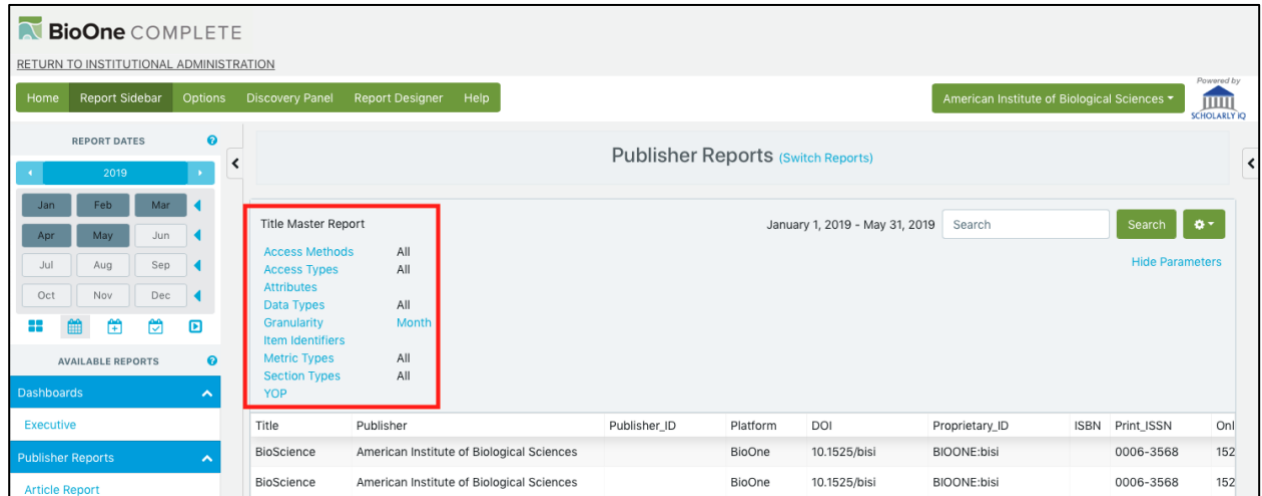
BioOne COMPLETE

RETURN TO INSTITUTIONAL ADMINISTRATION

Home Report Sidebar Options Discovery Panel Report Designer Help

American Institute of Biological Sciences ▾

Powered by SCHOLARLY IQ

REPORT DATES

2019

| Jan | Feb | Mar |
|---|---|---|
| Apr | May | Jun |
| Jul | Aug | Sep |
| Oct | Nov | Dec |

AVAILABLE REPORTS

Dashboards

Executive

Publisher Reports

Article Report

Publisher Reports (Switch Reports)

Title Master Report

| | |
|---|---|
| Access Methods | All |
| Access Types | All |
| Attributes | |
| Data Types | All |
| Granularity | Month |
| Item Identifiers | |
| Metric Types | All |
| Section Types | All |
| YOP | |

January 1, 2019 - May 31, 2019

Search

Search

Hide Parameters

| Title | Publisher | Publisher_ID | Platform | DOI | Proprietary_ID | ISBN | Print_ISSN | Onl |
|---|---|---|---|---|---|---|---|---|
| BioScience | American Institute of Biological Sciences | | BioOne | 10.1525/bisi | BIOONE:bisi | | 0006-3568 | 152 |
| BioScience | American Institute of Biological Sciences | | BioOne | 10.1525/bisi | BIOONE:bisi | | 0006-3568 | 152 |